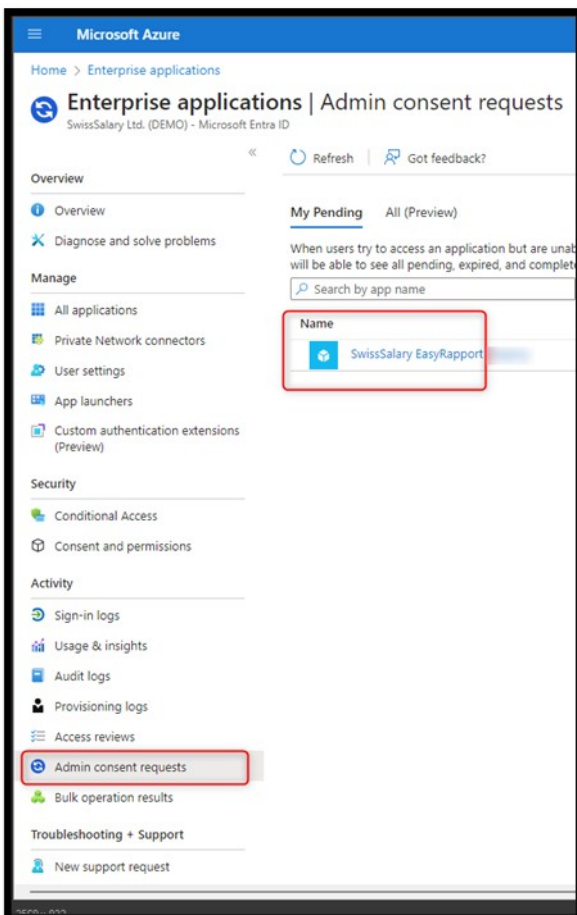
Microsoft Azure

Home > Enterprise applications

Enterprise applications | Admin consent requests
SwissSalary Ltd. (DEMO) - Microsoft Entra ID

«

Overview

Overview

Diagnose and solve problems

Manage

All applications

Private Network connectors

User settings

App launchers

Custom authentication extensions (Preview)

Security

Conditional Access

Consent and permissions

Activity

Sign-in logs

Usage & insights

Audit logs

Provisioning logs

Access reviews

Admin consent requests

Bulk operation results

Troubleshooting + Support

New support request

Refresh | Got feedback?

My Pending All (Preview)

When users try to access an application but are unab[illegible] will be able to see all pending, expired, and complete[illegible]

Search by app name

Name

SwissSalary EasyRapport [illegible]